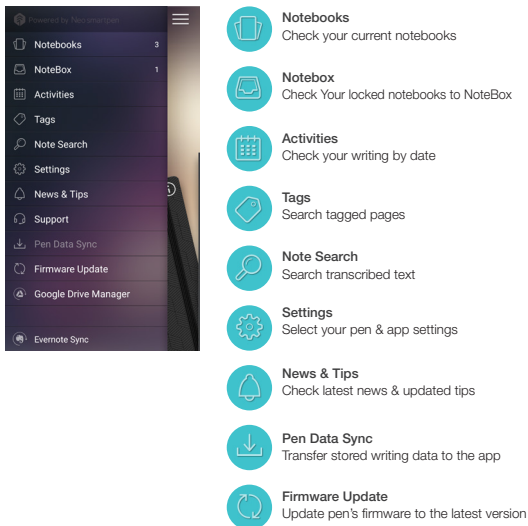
Powered by Neo smartpen

Notebooks 3

NoteBox 1

Activities

Tags

Note Search

Settings

News & Tips

Support

Pen Data Sync

Firmware Update

Google Drive Manager

Evernote Sync

Notebooks
Check your current notebooks

Notebox
Check Your locked notebooks to NoteBox

Activities
Check your writing by date

Tags
Search tagged pages

Note Search
Search transcribed text

Settings
Select your pen & app settings

News & Tips
Check latest news & updated tips

Pen Data Sync
Transfer stored writing data to the app

Firmware Update
Update pen's firmware to the latest version